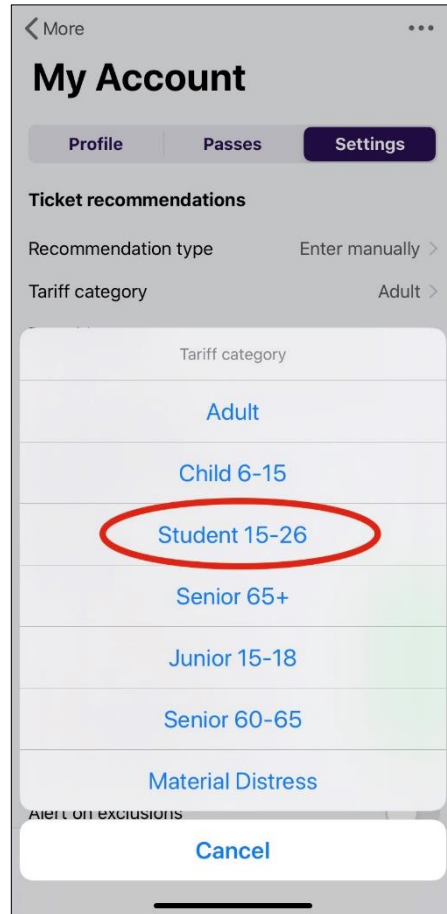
< More

•••

My Account

Profile

Passes

Settings

Ticket recommendations

Recommendation type

Enter manually >

Tariff category

Adult >

Tariff category

Adult

Child 6-15

Student 15-26

Senior 65+

Junior 15-18

Senior 60-65

Material Distress

Alert on exclusions

Cancel